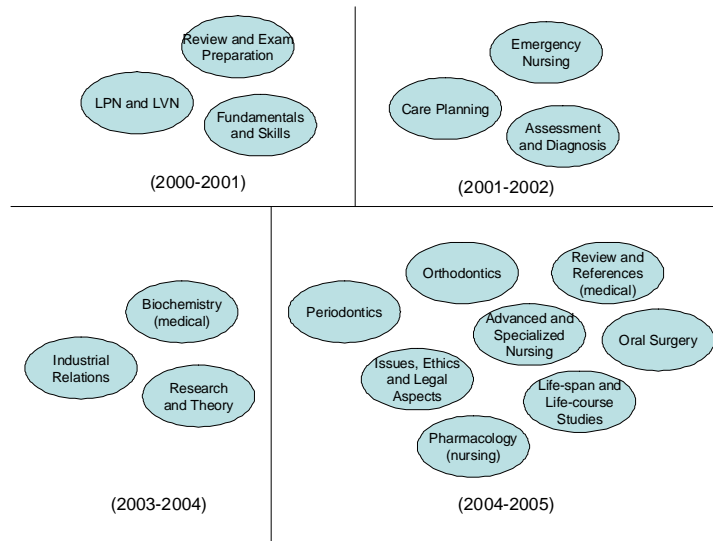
Review and Exam Preparation

LPN and LVN

Fundamentals and Skills

(2000-2001)

Emergency Nursing

Care Planning

Assessment and Diagnosis

(2001-2002)

Biochemistry (medical)

Industrial Relations

Research and Theory

(2003-2004)

Orthodontics

Review and References (medical)

Periodontics

Advanced and Specialized Nursing

Oral Surgery

Issues, Ethics and Legal Aspects

Life-span and Life-course Studies

Pharmacology (nursing)

(2004-2005)